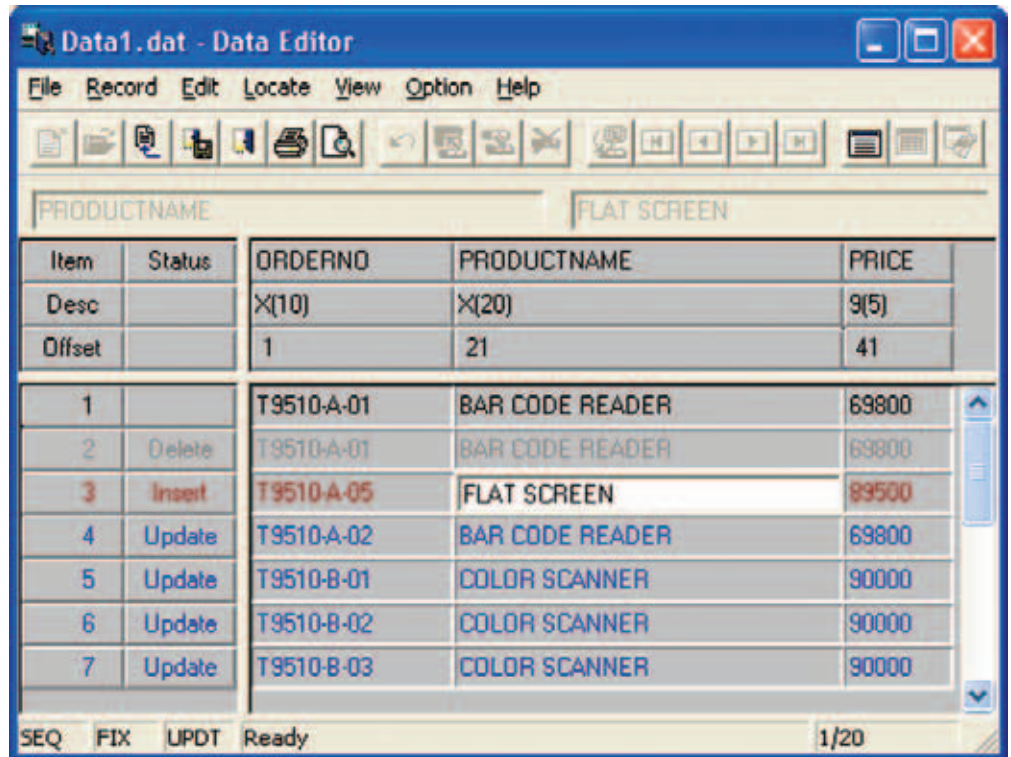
Data1.dat - Data Editor

File Record Edit Locate View Option Help

PRODUCTNAME FLAT SCREEN

| Item | Status | ORDERNO | PRODUCTNAME | PRICE |
|---|---|---|---|---|
| Desc | | X(10) | X(20) | 9(5) |
| Offset | | 1 | 21 | 41 |
| 1 | | T9510-A-01 | BAR CODE READER | 69800 |
| 2 | Delete | T9510-A-01 | BAR CODE READER | 69800 |
| 3 | Insert | T9510-A-05 | FLAT SCREEN | 89500 |
| 4 | Update | T9510-A-02 | BAR CODE READER | 69800 |
| 5 | Update | T9510-B-01 | COLOR SCANNER | 90000 |
| 6 | Update | T9510-B-02 | COLOR SCANNER | 90000 |
| 7 | Update | T9510-B-03 | COLOR SCANNER | 90000 |

SEQ FIX UPDT Ready 1/20